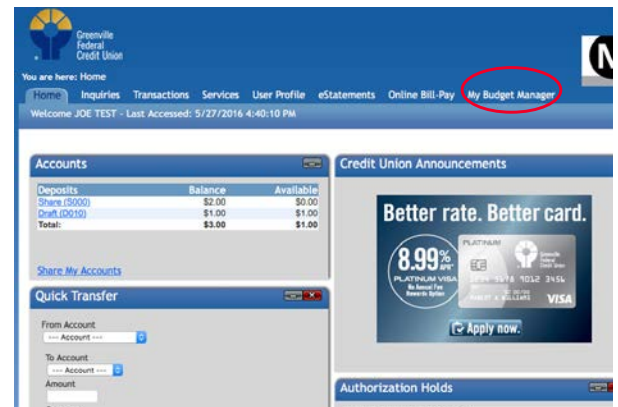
Greenville Federal Credit Union

You are here: Home

Home Inquiries Transactions Services User Profile eStatements Online Bill-Pay My Budget Manager

Welcome JOE TEST - Last Accessed: 5/27/2016 4:40:10 PM

Accounts

| Deposits | Balance | Available |
|---|---|---|
| Share (S000) | \$2.00 | \$0.00 |
| Draft (D010) | \$1.00 | \$1.00 |
| Total: | \$3.00 | \$1.00 |

Share My Accounts

Quick Transfer

From Account
--- Account ---

To Account
--- Account ---

Amount

Credit Union Announcements

Better rate. Better card.

8.99% APR
PLATINUM VISA
No Annual Fee
Rewards Option

PLATINUM
Greenville Federal Credit Union
5678 9012 3456
ROBERT K WILLIAMS
VISA

Apply now.

Authorization Holds